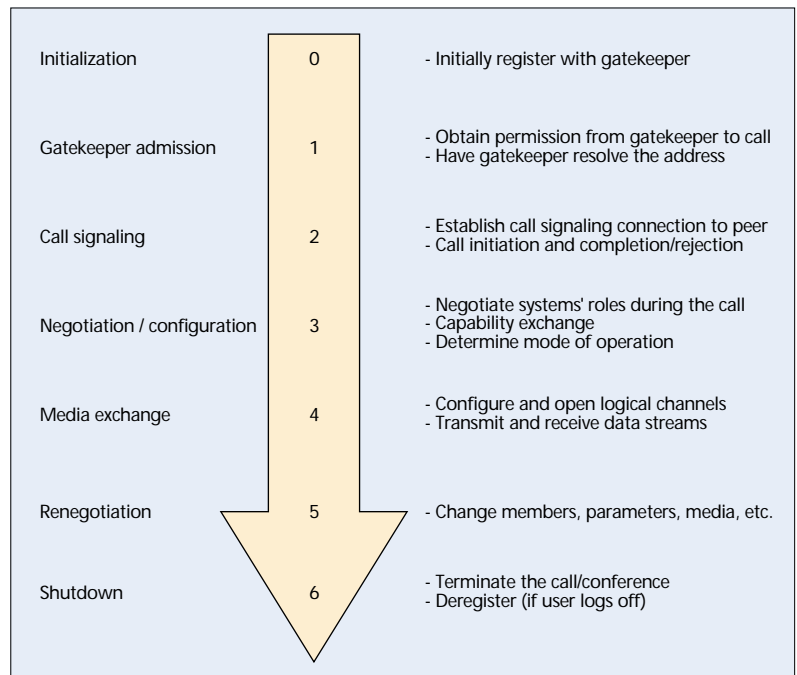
Initialization
0
- Initially register with gatekeeper

Gatekeeper admission
1
- Obtain permission from gatekeeper to call
- Have gatekeeper resolve the address

Call signaling
2
- Establish call signaling connection to peer
- Call initiation and completion/rejection

Negotiation / configuration
3
- Negotiate systems' roles during the call
- Capability exchange
- Determine mode of operation

Media exchange
4
- Configure and open logical channels
- Transmit and receive data streams

Renegotiation
5
- Change members, parameters, media, etc.

Shutdown
6
- Terminate the call/conference
- Deregister (if user logs off)